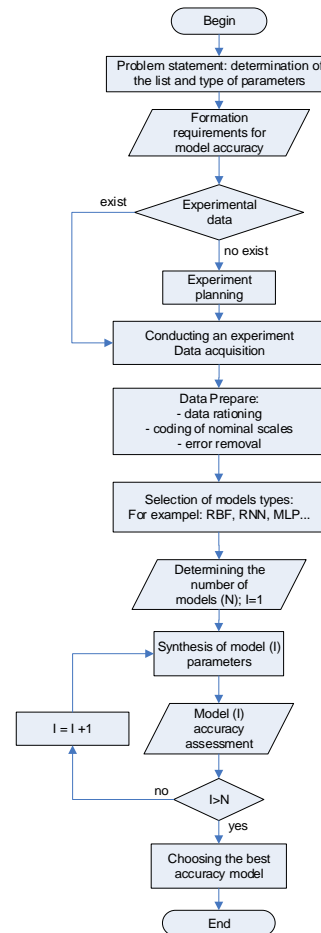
Begin

Problem statement: determination of the list and type of parameters

Formation requirements for model accuracy

exist

Experimental data

no exist

Experiment planning

Conducting an experiment
Data acquisition

Data Prepare:
- data rationing
- coding of nominal scales
- error removal

Selection of models types:
For exampel: RBF, RNN, MLP...

Determining the number of models (N); I=1

Synthesis of model (I) parameters

I = I +1

Model (I) accuracy assessment

no

I>N

yes

Choosing the best accuracy model

End